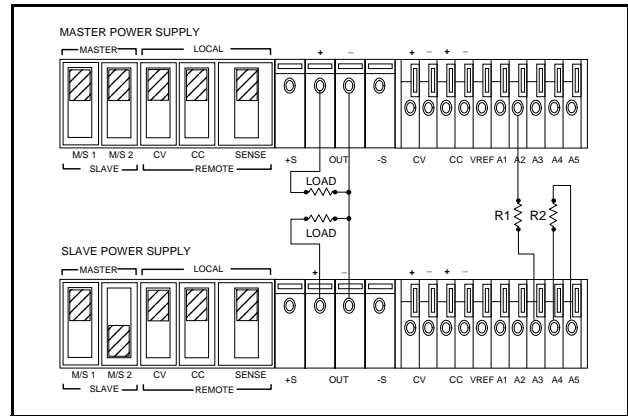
MASTER POWER SUPPLY

MASTER
LOCAL
+
–
+
–
+
–
M/S 1
M/S 2
CV
CC
SENSE
+S
OUT
-S
CV
CC
VREF
A1
A2
A3
A4
A5
SLAVE
REMOTE

LOAD
LOAD
R1
R2

SLAVE POWER SUPPLY

MASTER
LOCAL
+
–
+
–
+
–
M/S 1
M/S 2
CV
CC
SENSE
+S
OUT
-S
CV
CC
VREF
A1
A2
A3
A4
A5
SLAVE
REMOTE